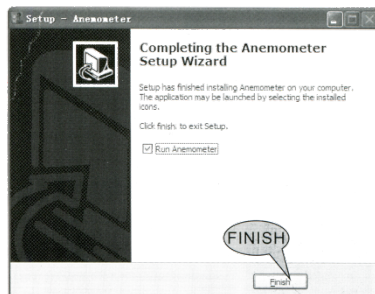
Setup - Anemometer

Completing the Anemometer Setup Wizard

Setup has finished installing Anemometer on your computer. The application may be launched by selecting the installed icons.

Click finish. to exit Setup.

Run Anemometer

FINISH

Finish